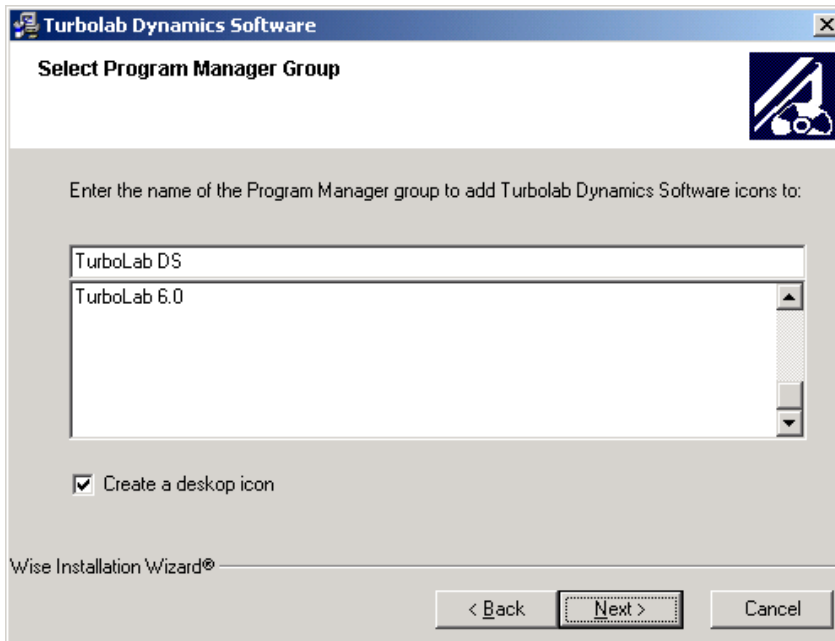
Turbolab Dynamics Software

Select Program Manager Group

Enter the name of the Program Manager group to add Turbolab Dynamics Software icons to:

TurboLab DS

TurboLab 6.0

Create a deskop icon

Wise Installation Wizard®

< Back

Next >

Cancel